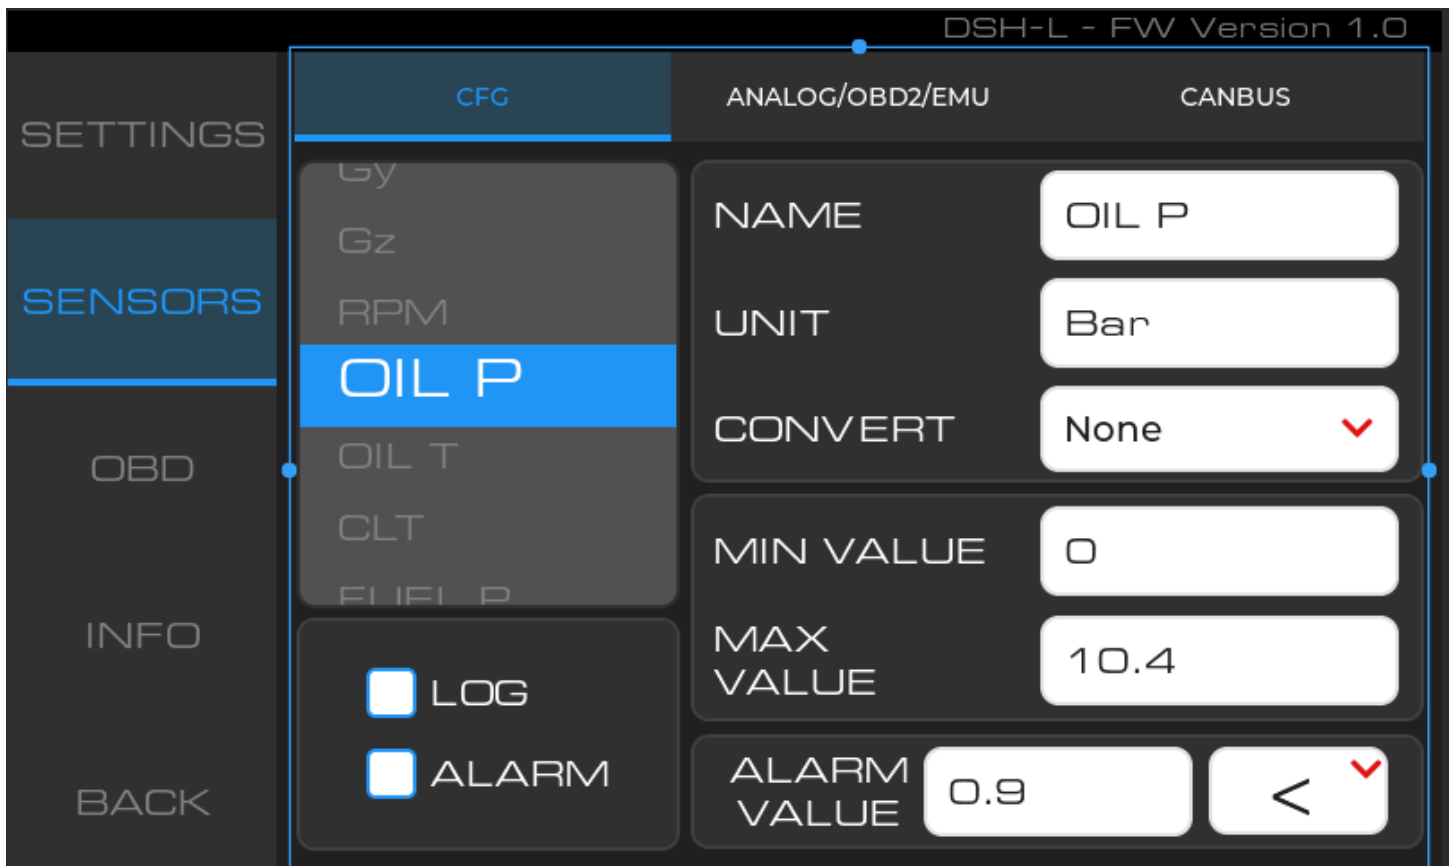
DSH-L - FW Version 1.0

SETTINGS

SENSORS

OBD

INFO

BACK

CFG

ANALOG/OBD2/EMU

CANBUS

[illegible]
Gz
RPM
OIL P
OIL T
CLT
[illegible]

LOG

ALARM

NAME
OIL P

UNIT
Bar

CONVERT
None

MIN VALUE
0

MAX VALUE
10.4

ALARM VALUE
0.9
<